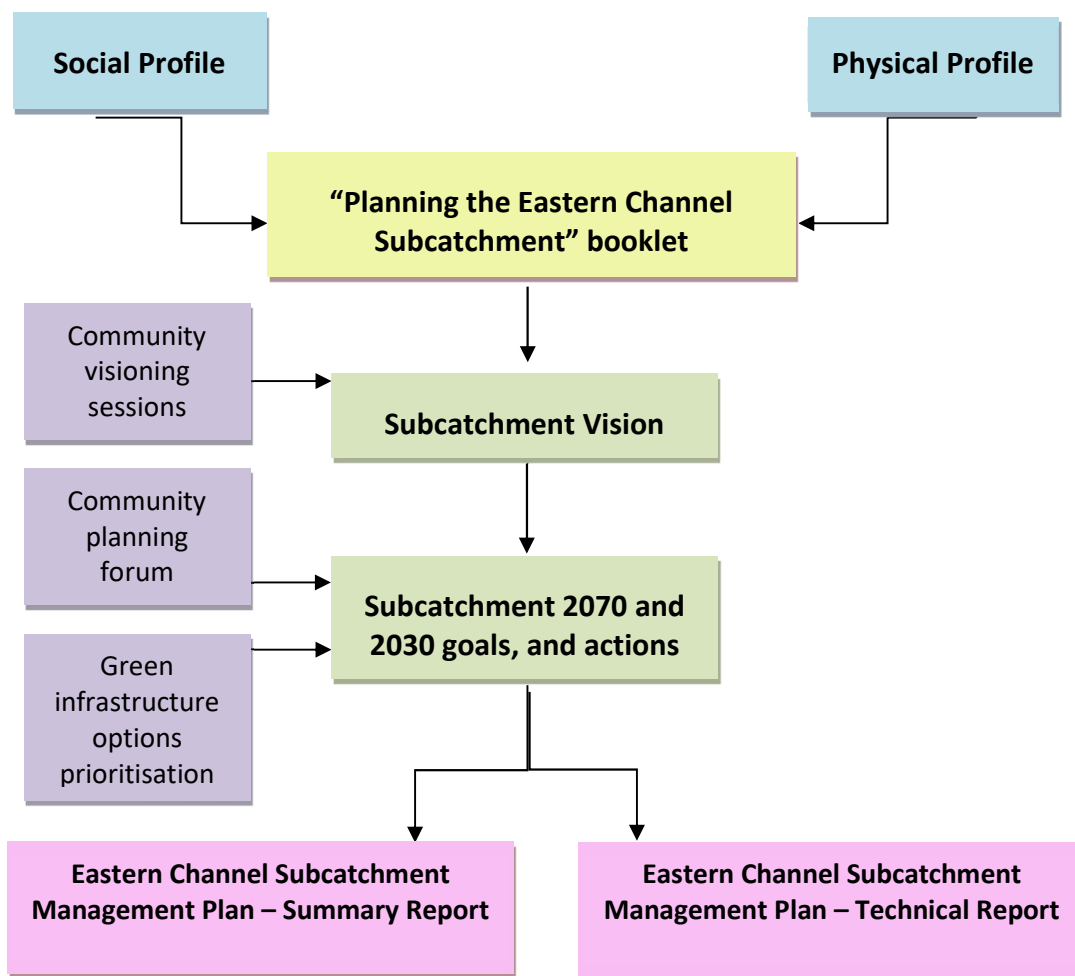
Social Profile

Physical Profile

“Planning the Eastern Channel Subcatchment” booklet

Community visioning sessions

Subcatchment Vision

Community planning forum

Subcatchment 2070 and 2030 goals, and actions

Green infrastructure options prioritisation

Eastern Channel Subcatchment Management Plan – Summary Report

Eastern Channel Subcatchment Management Plan – Technical Report